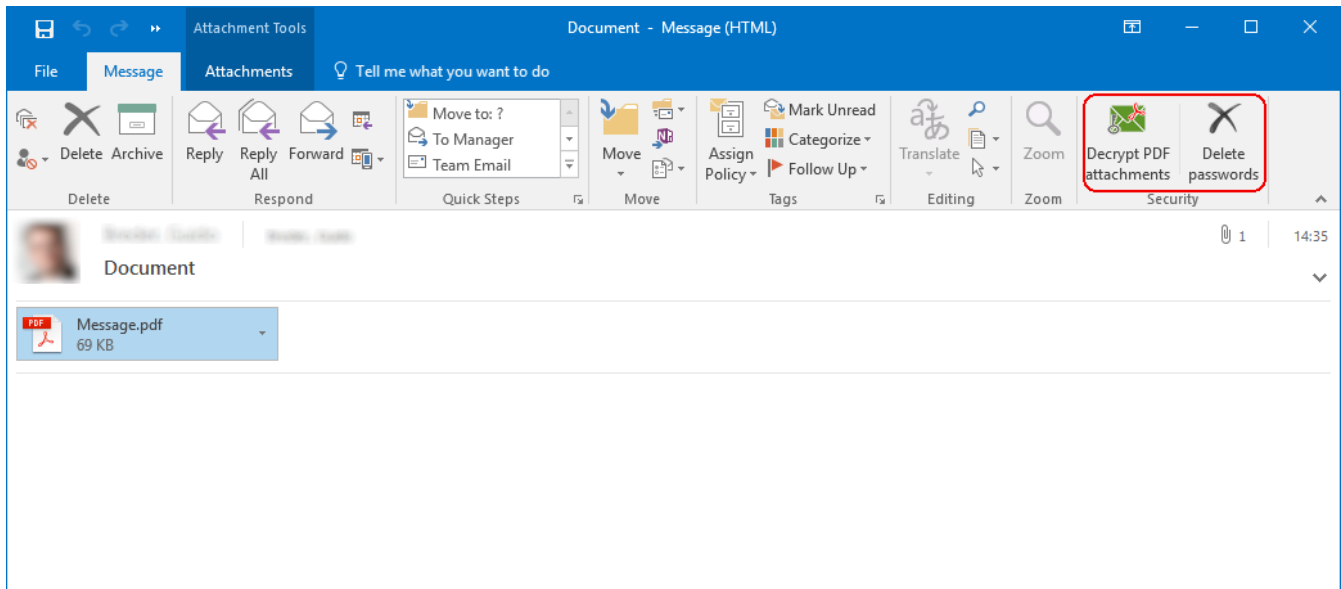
Attachment Tools

Document - Message (HTML)

File
Message
Attachments
Tell me what you want to do

Delete
Archive
Delete

Reply
Reply All
Forward
Respond

Move to: ?
To Manager
Team Email
Quick Steps

Move
Move

Assign Policy
Mark Unread
Categorize
Follow Up
Tags

Translate
Editing

Zoom
Zoom

Decrypt PDF attachments
Delete passwords
Security

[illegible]
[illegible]

1
14:35

Document

PDF
Message.pdf
69 KB